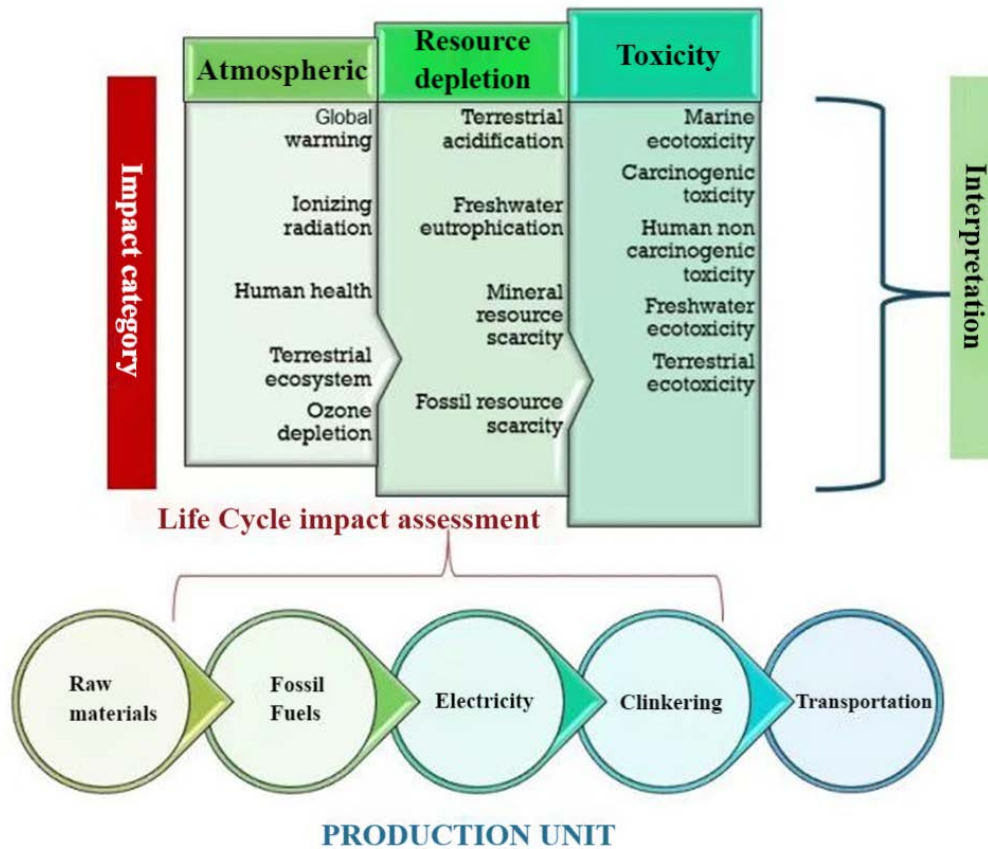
Impact category

Atmospheric

Global warming

Ionizing radiation

Human health

Terrestrial ecosystem

Ozone depletion

Resource depletion

Terrestrial acidification

Freshwater eutrophication

Mineral resource scarcity

Fossil resource scarcity

Toxicity

Marine ecotoxicity

Carcinogenic toxicity

Human non carcinogenic toxicity

Freshwater ecotoxicity

Terrestrial ecotoxicity

Interpretation

Life Cycle impact assessment

Raw materials

Fossil Fuels

Electricity

Clinkering

Transportation

PRODUCTION UNIT